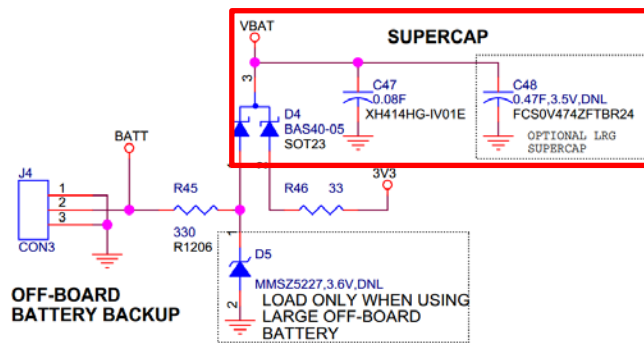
SUPERCAP

VBAT

3

C47
0.08F
XH414HG-IV01E

C48
0.47F,3.5V,DNL
FCS0V474ZFTBR24

OPTIONAL LRG SUPERCAP

D4
BAS40-05
SOT23

BATT

J4
1
2
3
CON3

R45
330
R1206

R46 33

3V3

1

D5
MMSZ5227,3.6V,DNL

2

LOAD ONLY WHEN USING LARGE OFF-BOARD BATTERY

OFF-BOARD BATTERY BACKUP